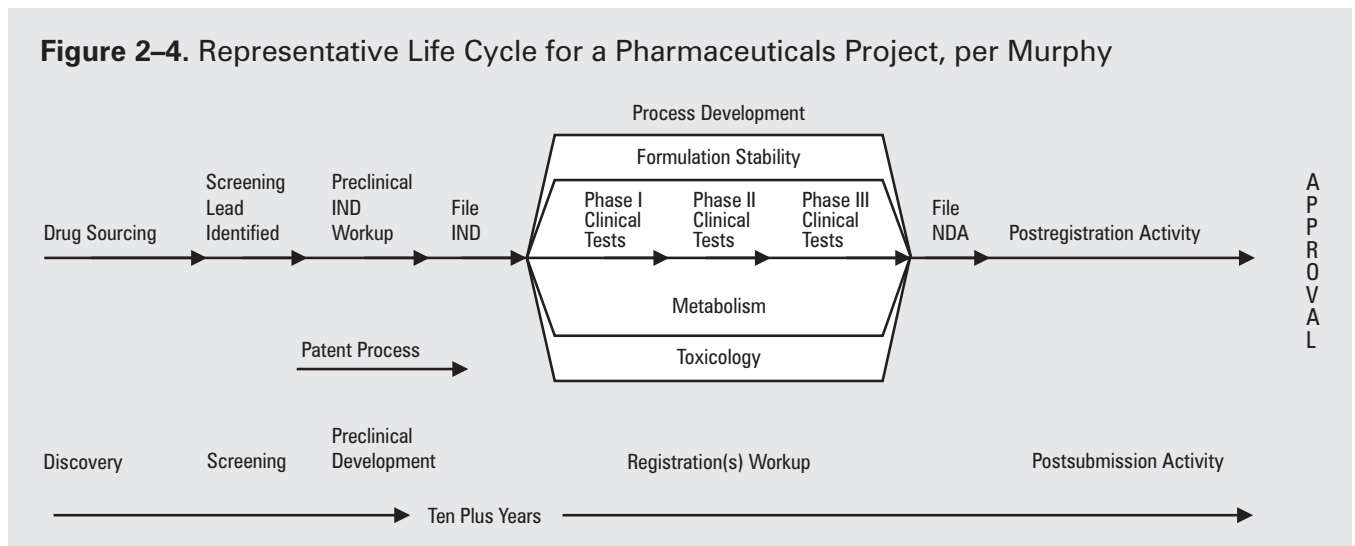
**Figure 2–4.** Representative Life Cycle for a Pharmaceuticals Project, per Murphy

Process Development

Formulation Stability

Drug Sourcing

Screening Lead Identified

Preclinical IND Workup

File IND

Phase I Clinical Tests

Phase II Clinical Tests

Phase III Clinical Tests

File NDA

Postregistration Activity

APPROVAL

Metabolism

Patent Process

Toxicology

Discovery

Screening

Preclinical Development

Registration(s) Workup

Postsubmission Activity

Ten Plus Years